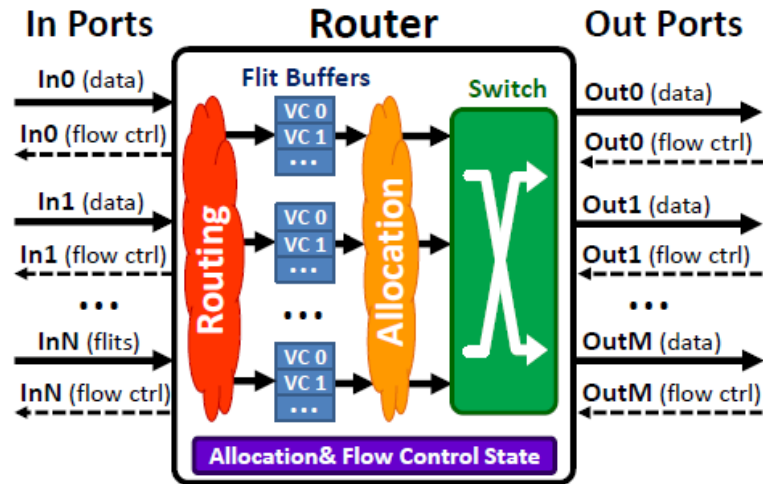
In Ports

Router

Out Ports

In0 (data)

In0 (flow ctrl)

In1 (data)

In1 (flow ctrl)

...

InN (flits)

InN (flow ctrl)

Flit Buffers

Routing

VC 0
VC 1
...

VC 0
VC 1
...

...

VC 0
VC 1
...

Allocation

Switch

Allocation& Flow Control State

Out0 (data)

Out0 (flow ctrl)

Out1 (data)

Out1 (flow ctrl)

...

OutM (data)

OutM (flow ctrl)